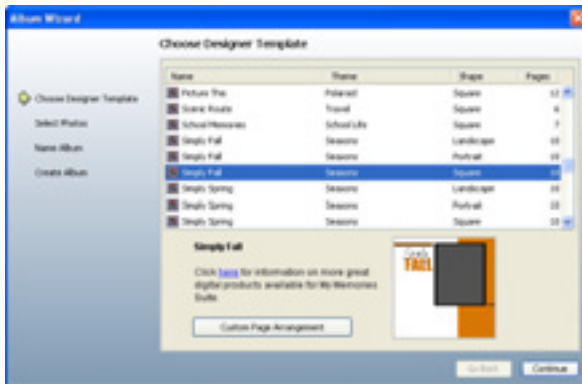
Album Wizard

Choose Designer Template

Choose Designer Template
Select Photos
Name Album
Create Album

| Name | Theme | Shape | Pages |
|---|---|---|---|
| Picture This | Polaroid | Square | 12 |
| Scenic Route | Travel | Square | 6 |
| School Memories | School Life | Square | 7 |
| Simply Fall | Seasons | Landscape | 10 |
| Simply Fall | Seasons | Portrait | 10 |
| Simply Fall | Seasons | Square | 10 |
| Simply Spring | Seasons | Landscape | 10 |
| Simply Spring | Seasons | Portrait | 10 |
| Simply Spring | Seasons | Square | 10 |

Simply Fall

Click here for information on more great digital products available for My Memories Suite.

Custom Page Arrangement

Simply FALL

Go Back
Continue